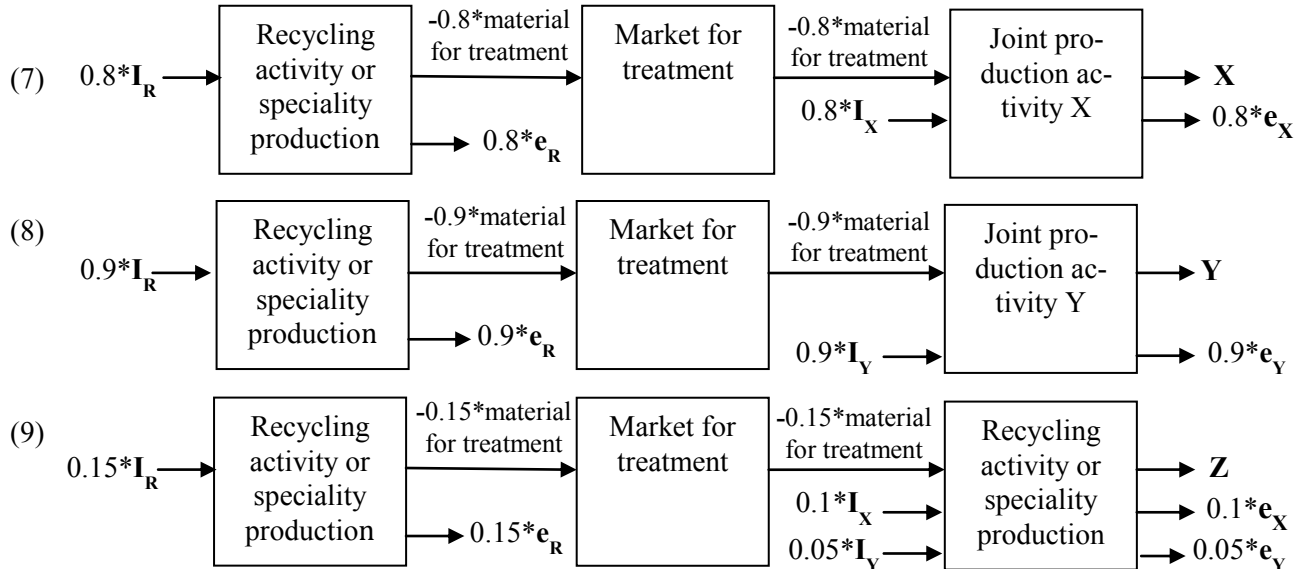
(7) $0.8*\mathbf{I_R}$ Recycling activity or speciality production -0.8*material for treatment $0.8*\mathbf{e_R}$ Market for treatment -0.8*material for treatment $0.8*\mathbf{I_X}$ Joint production activity X **X** $0.8*\mathbf{e_X}$

(8) $0.9*\mathbf{I_R}$ Recycling activity or speciality production -0.9*material for treatment $0.9*\mathbf{e_R}$ Market for treatment -0.9*material for treatment $0.9*\mathbf{I_Y}$ Joint production activity Y **Y** $0.9*\mathbf{e_Y}$

(9) $0.15*\mathbf{I_R}$ Recycling activity or speciality production -0.15*material for treatment $0.15*\mathbf{e_R}$ Market for treatment -0.15*material for treatment $0.1*\mathbf{I_X}$ $0.05*\mathbf{I_Y}$ Recycling activity or speciality production **Z** $0.1*\mathbf{e_X}$ $0.05*\mathbf{e_Y}$